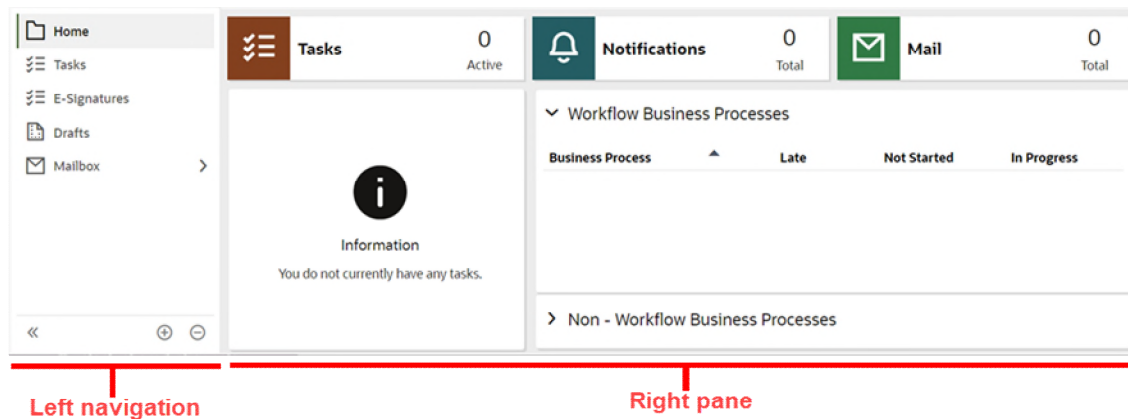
Home
Tasks
E-Signatures
Drafts
Mailbox

Tasks 0 Active
Notifications 0 Total
Mail 0 Total

Information
You do not currently have any tasks.

Workflow Business Processes

| Business Process | Late | Not Started | In Progress |
|---|---|---|---|

Non - Workflow Business Processes

Left navigation
Right pane